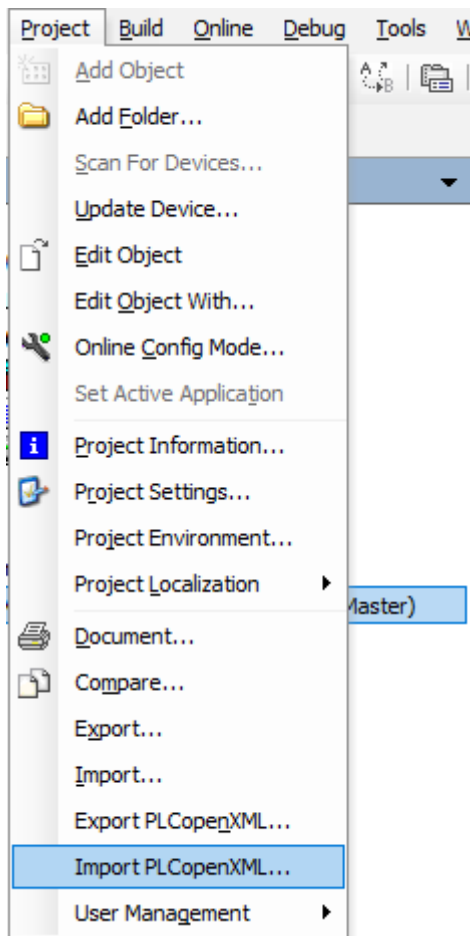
Project Build Online Debug Tools W

Add Object
Add Folder...
Scan For Devices...
Update Device...
Edit Object
Edit Object With...
Online Config Mode...
Set Active Application
Project Information...
Project Settings...
Project Environment...
Project Localization
Document...
Compare...
Export...
Import...
Export PLCopenXML...
Import PLCopenXML...
User Management

Master)